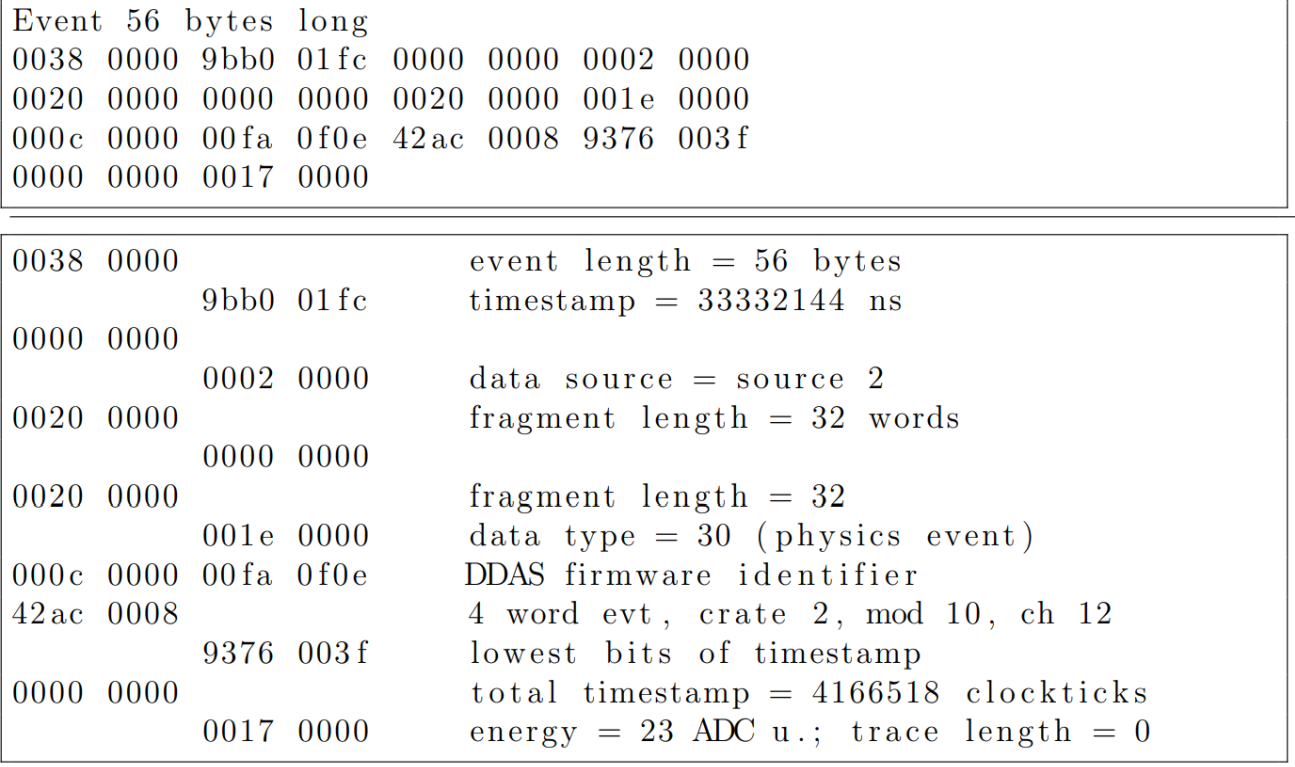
Event 56 bytes long
0038 0000 9bb0 01fc 0000 0000 0002 0000
0020 0000 0000 0000 0020 0000 001e 0000
000c 0000 00fa 0f0e 42ac 0008 9376 003f
0000 0000 0017 0000

0038 0000 event length = 56 bytes
9bb0 01fc timestamp = 33332144 ns
0000 0000
0002 0000 data source = source 2
0020 0000 fragment length = 32 words
0000 0000
0020 0000 fragment length = 32
001e 0000 data type = 30 (physics event)
000c 0000 00fa 0f0e DDAS firmware identifier
42ac 0008 4 word evt, crate 2, mod 10, ch 12
9376 003f lowest bits of timestamp
0000 0000 total timestamp = 4166518 clockticks
0017 0000 energy = 23 ADC u.; trace length = 0